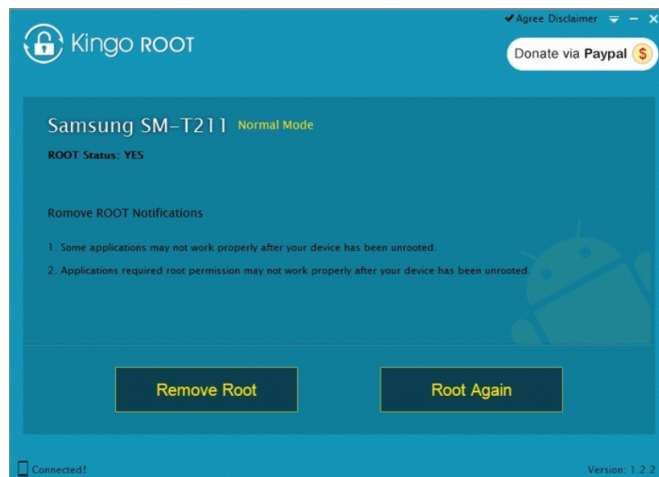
Kingo ROOT

✔Agree Disclaimer

Donate via Paypal $

Samsung SM-T211 Normal Mode

ROOT Status: YES

Romove ROOT Notifications

1. Some applications may not work properly after your device has been unrooted.

2. Applications required root permission may not work properly after your device has been unrooted.

Remove Root

Root Again

Connected!

Version: 1.2.2